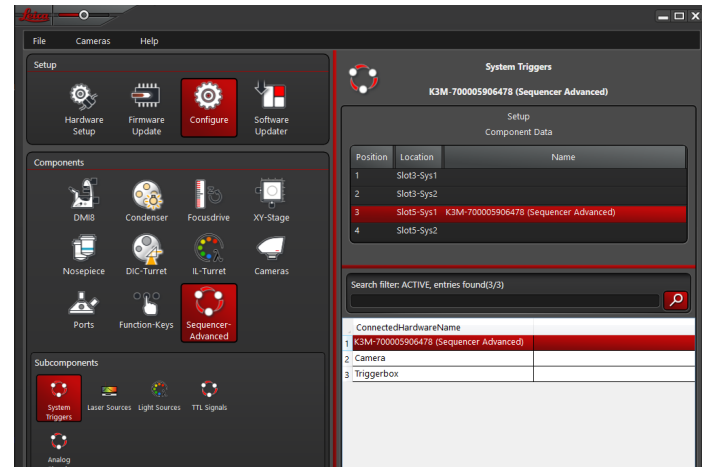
Leica

File Cameras Help

Setup

Hardware Setup
Firmware Update
Configure
Software Updater

Components

DMi8
Condenser
Focusdrive
XY-Stage
Nosepiece
DIC-Turret
IL-Turret
Cameras
Ports
Function-Keys
Sequencer-Advanced

Subcomponents

System Triggers
Laser Sources
Light Sources
TTL Signals
Analog

System Triggers

K3M-700005906478 (Sequencer Advanced)

Setup
Component Data

| Position | Location | Name |
|---|---|---|
| 1 | Slot3-Sys1 | |
| 2 | Slot3-Sys2 | |
| 3 | Slot5-Sys1 | K3M-700005906478 (Sequencer Advanced) |
| 4 | Slot5-Sys2 | |

Search filter: ACTIVE, entries found(3/3)

| | ConnectedHardwareName | |
|---|---|---|
| 1 | K3M-700005906478 (Sequencer Advanced) | |
| 2 | Camera | |
| 3 | Triggerbox | |